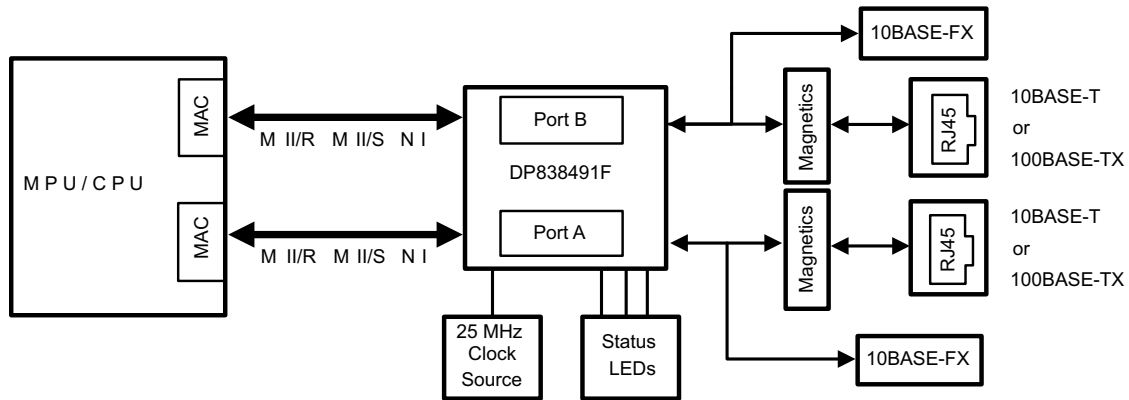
10BASE-FX

MAC

M II/R M II/S N I

Port B

Magnetics

RJ45

10BASE-T
or
100BASE-TX

M P U / C P U

DP838491F

MAC

M II/R M II/S N I

Port A

Magnetics

RJ45

10BASE-T
or
100BASE-TX

25 MHz
Clock
Source

Status
LEDs

10BASE-FX